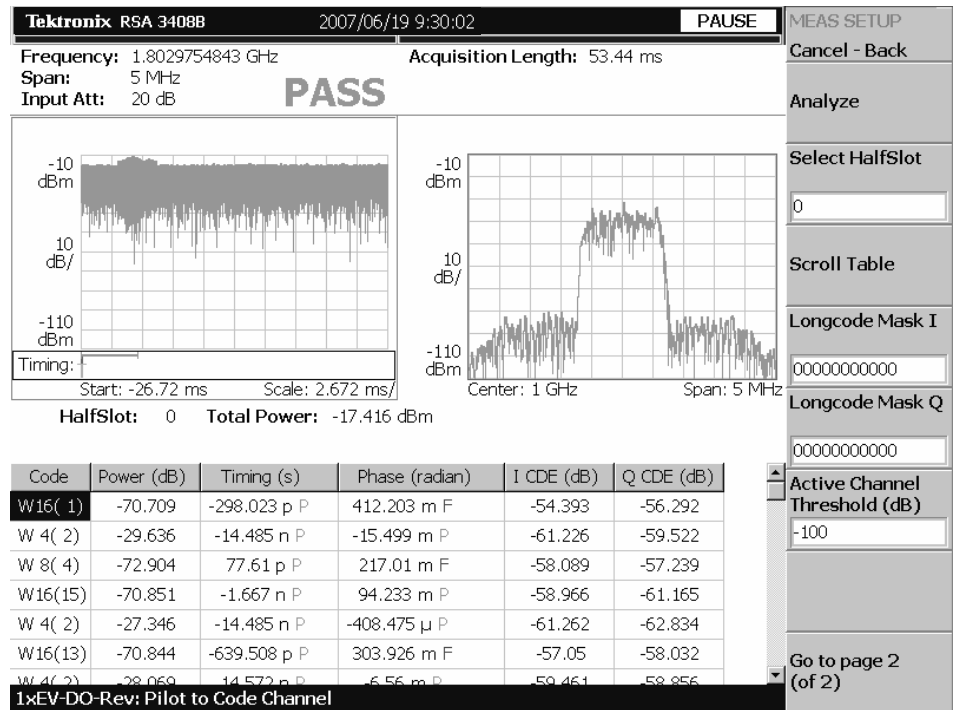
Tektronix RSA 3408B 2007/06/19 9:30:02 PAUSE

MEAS SETUP

Cancel - Back

Frequency: 1.8029754843 GHz
Span: 5 MHz
Input Att: 20 dB

Acquisition Length: 53.44 ms

PASS

Analyze

Select HalfSlot

0

-10 dBm

10 dB/

-110 dBm

Timing:

Start: -26.72 ms Scale: 2.672 ms/

-10 dBm

10 dB/

-110 dBm

Center: 1 GHz Span: 5 MHz

Scroll Table

Longcode Mask I

00000000000

Longcode Mask Q

00000000000

HalfSlot: 0 Total Power: -17.416 dBm

Active Channel Threshold (dB)

-100

| Code | Power (dB) | Timing (s) | Phase (radian) | I CDE (dB) | Q CDE (dB) |
|---|---|---|---|---|---|
| W16( 1) | -70.709 | -298.023 p P | 412.203 m F | -54.393 | -56.292 |
| W 4( 2) | -29.636 | -14.485 n P | -15.499 m P | -61.226 | -59.522 |
| W 8( 4) | -72.904 | 77.61 p P | 217.01 m F | -58.089 | -57.239 |
| W16(15) | -70.851 | -1.667 n P | 94.233 m P | -58.966 | -61.165 |
| W 4( 2) | -27.346 | -14.485 n P | -408.475 μ P | -61.262 | -62.834 |
| W16(13) | -70.844 | -639.508 p P | 303.926 m F | -57.05 | -58.032 |
| W 4( 2) | -28.069 | 14.572 n P | -6.56 m P | -59.461 | -58.856 |

Go to page 2 (of 2)

1xEV-DO-Rev: Pilot to Code Channel